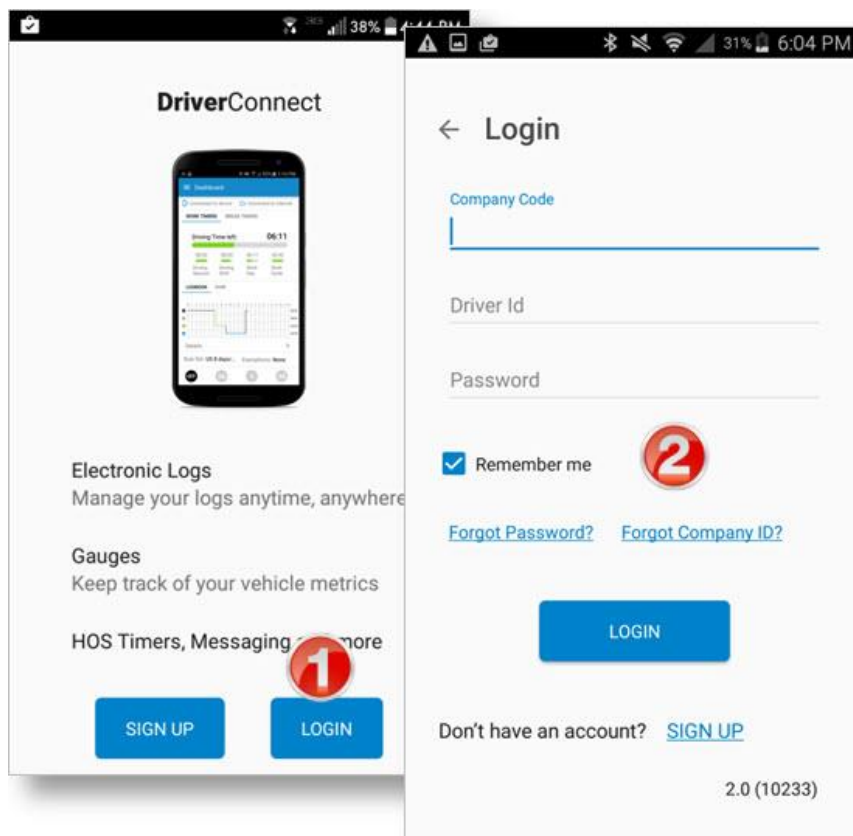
38% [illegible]

DriverConnect

Driving Time left 06:11

Electronic Logs
Manage your logs anytime, anywhere

Gauges
Keep track of your vehicle metrics

HOS Timers, Messaging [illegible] more

1

SIGN UP

LOGIN

31% 6:04 PM

← Login

Company Code

Driver Id

Password

Remember me

2

Forgot Password?

Forgot Company ID?

LOGIN

Don't have an account? SIGN UP

2.0 (10233)